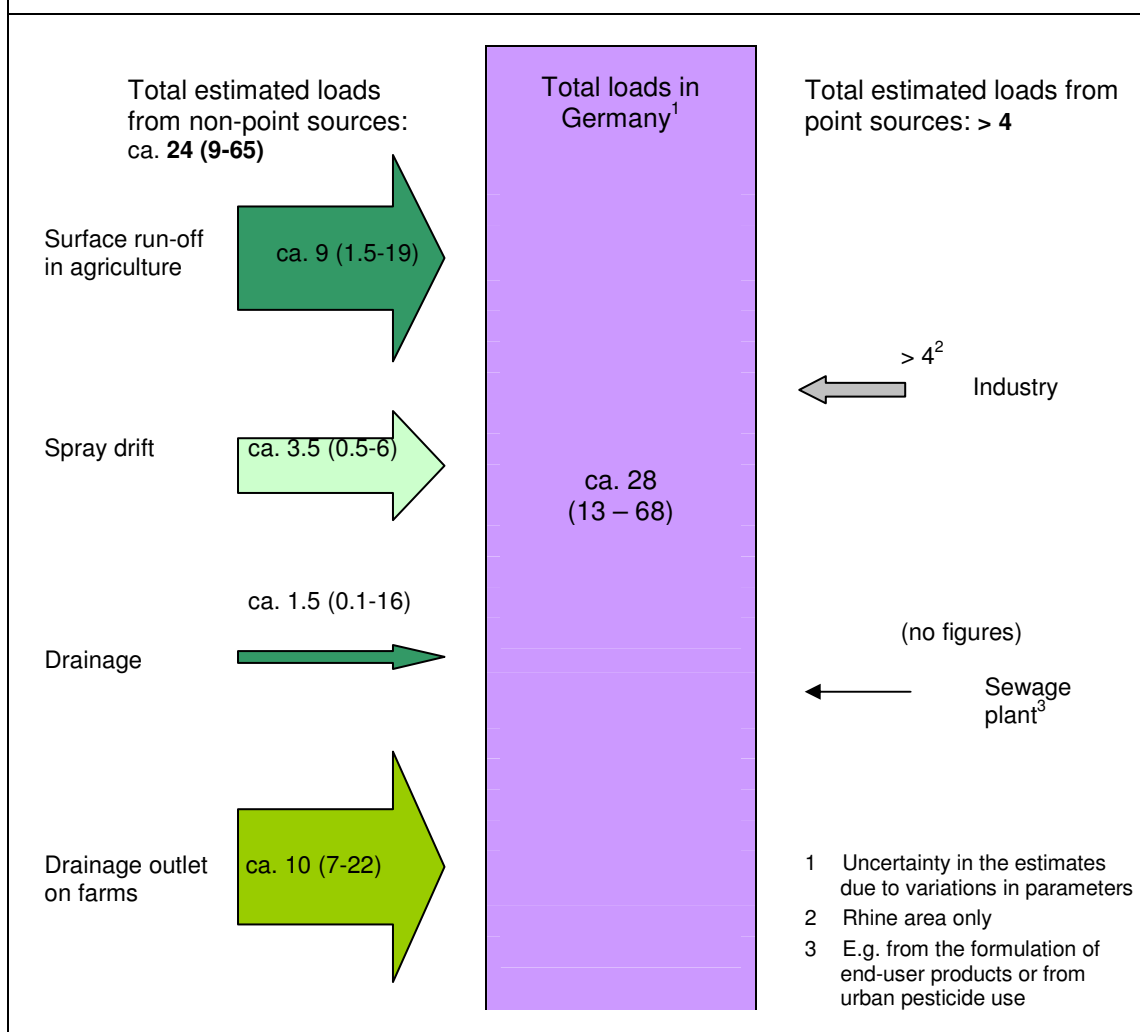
Total estimated loads from non-point sources: ca. **24 (9-65)**

Total loads in Germany$^1$

Total estimated loads from point sources: **> 4**

Surface run-off in agriculture

ca. 9 (1.5-19)

$> 4^2$

Industry

Spray drift

ca. 3.5 (0.5-6)

ca. 28 (13 – 68)

ca. 1.5 (0.1-16)

(no figures)

Drainage

Sewage plant$^3$

Drainage outlet on farms

ca. 10 (7-22)

1 Uncertainty in the estimates due to variations in parameters

2 Rhine area only

3 E.g. from the formulation of end-user products or from urban pesticide use